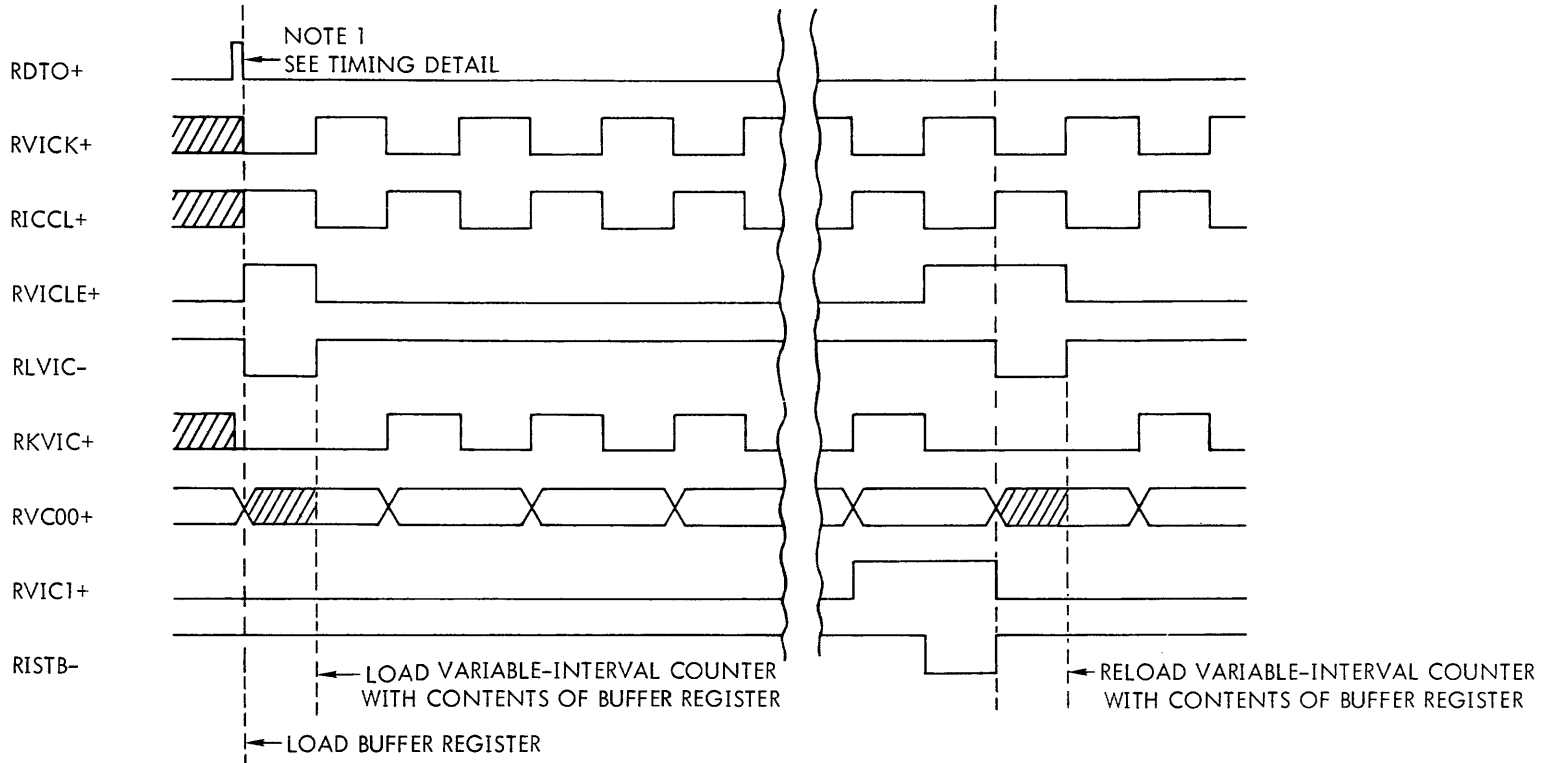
NOTE 1
SEE TIMING DETAIL

RDTO+

RVICK+

RICCL+

RVICLE+

RLVIC-

RKVIC+

RVC00+

RVIC1+

RISTB-

LOAD VARIABLE-INTERVAL COUNTER WITH CONTENTS OF BUFFER REGISTER

RELOAD VARIABLE-INTERVAL COUNTER WITH CONTENTS OF BUFFER REGISTER

LOAD BUFFER REGISTER